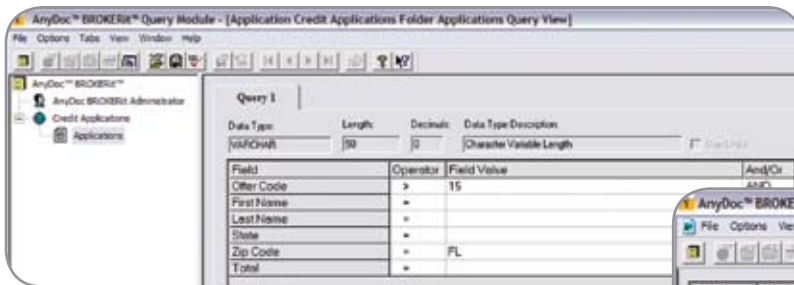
AnyDoc™ BROKERit™ Query Module - [Application Credit Applications Folder Applications Query View]

File Options Tabs View Window Help

AnyDoc™ BROKERit™
AnyDoc BROKERit Administrator
Credit Applications
Applications

Query 1

Data Type:
VARCHAR
Length:
50
Decimals:
0
Data Type Description:
Character Variable Length
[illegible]

| Field | Operator | Field Value | And/Or |
|---|---|---|---|
| Offer Code | > | 15 | AND |
| First Name | = | | |
| Last Name | = | | |
| State | = | | |
| Zip Code | = | FL | |
| Total | = | | |

AnyDoc™ BROKE
File Options Vie